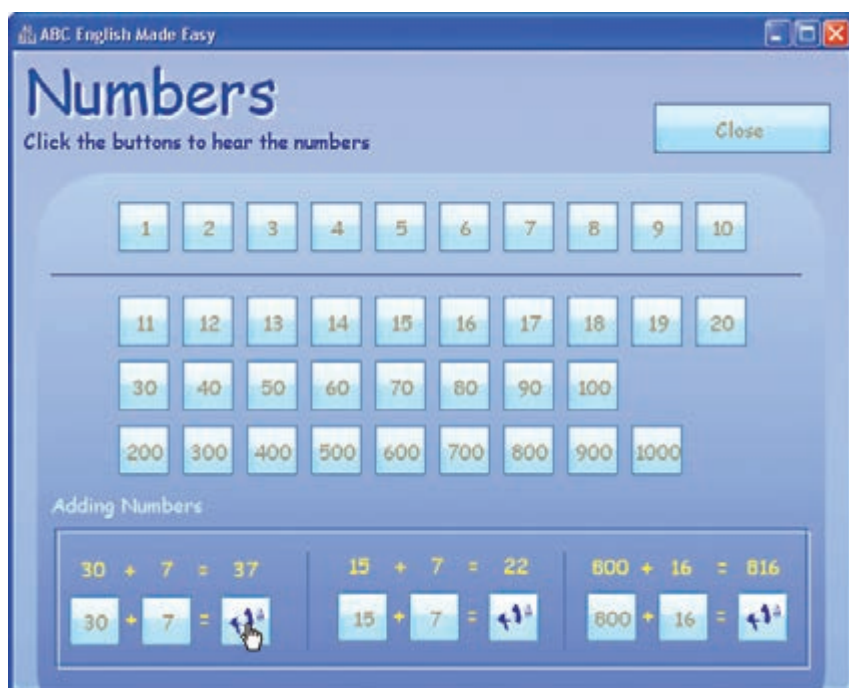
ABC English Made Easy

Numbers

Click the buttons to hear the numbers

Close

1 2 3 4 5 6 7 8 9 10

11 12 13 14 15 16 17 18 19 20

30 40 50 60 70 80 90 100

200 300 400 500 600 700 800 900 1000

Adding Numbers

30 + 7 = 37

30 + 7 =

15 + 7 = 22

15 + 7 =

800 + 16 = 816

800 + 16 =